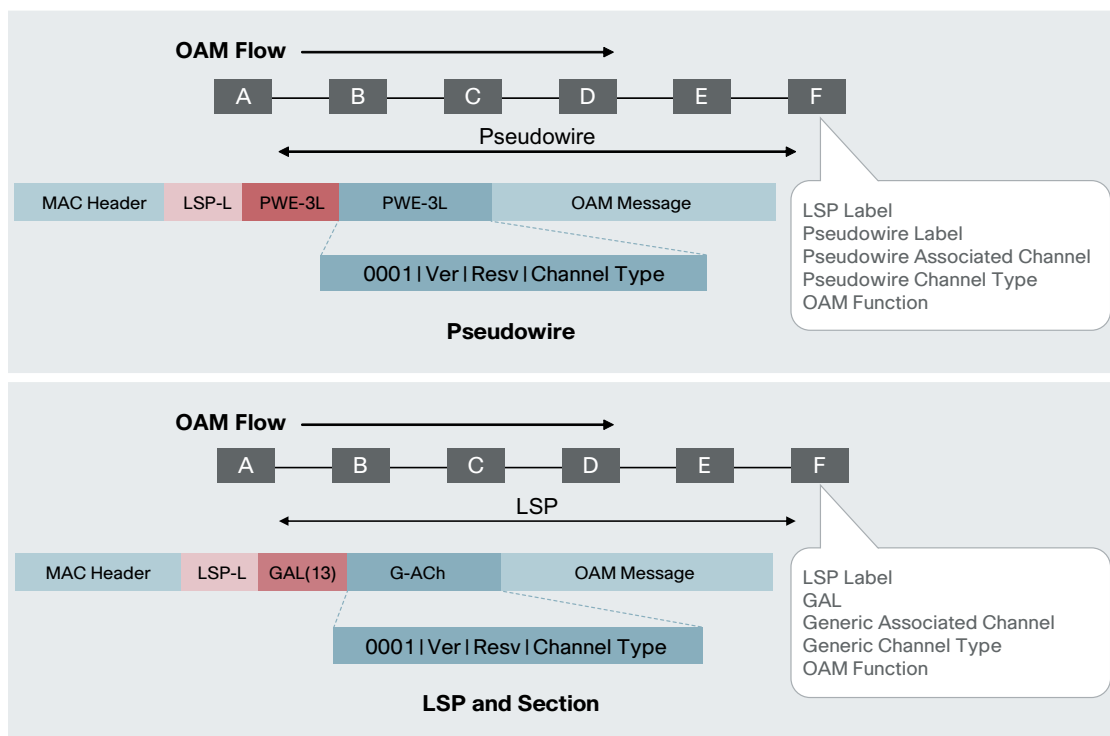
OAM Flow

A B C D E F

Pseudowire

| MAC Header | LSP-L | PWE-3L | PWE-3L | OAM Message |
|---|---|---|---|---|

0001 | Ver | Resv | Channel Type

LSP Label
Pseudowire Label
Pseudowire Associated Channel
Pseudowire Channel Type
OAM Function

Pseudowire

OAM Flow

A B C D E F

LSP

| MAC Header | LSP-L | GAL(13) | G-ACh | OAM Message |
|---|---|---|---|---|

0001 | Ver | Resv | Channel Type

LSP Label
GAL
Generic Associated Channel
Generic Channel Type
OAM Function

LSP and Section